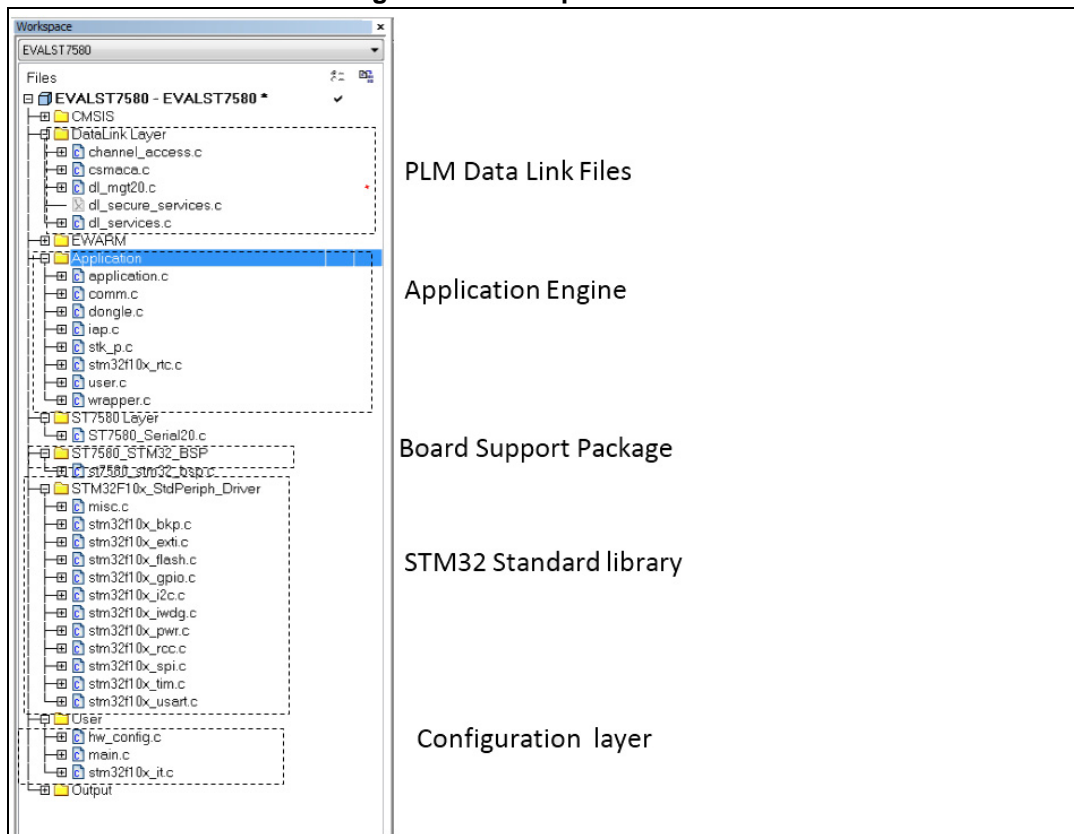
Workspace

EVALST7580

Files

EVALST7580 - EVALST7580 *

CMSIS

DataLink Layer

channel_access.c

csmaca.c

dl_mgt20.c

dl_secure_services.c

dl_services.c

EWARM

Application

application.c

comm.c

dongle.c

iap.c

stk_p.c

stm32f10x_rtc.c

user.c

wrapper.c

ST7580 Layer

ST7580_Serial20.c

ST7580_STM32_BSP

st7580_stm32_bsp.c

STM32F10x_StdPeriph_Driver

misc.c

stm32f10x_bkp.c

stm32f10x_exti.c

stm32f10x_flash.c

stm32f10x_gpio.c

stm32f10x_i2c.c

stm32f10x_iwdg.c

stm32f10x_pwr.c

stm32f10x_rcc.c

stm32f10x_spi.c

stm32f10x_tim.c

stm32f10x_usart.c

User

hw_config.c

main.c

stm32f10x_it.c

Output

PLM Data Link Files

Application Engine

Board Support Package

STM32 Standard library

Configuration layer